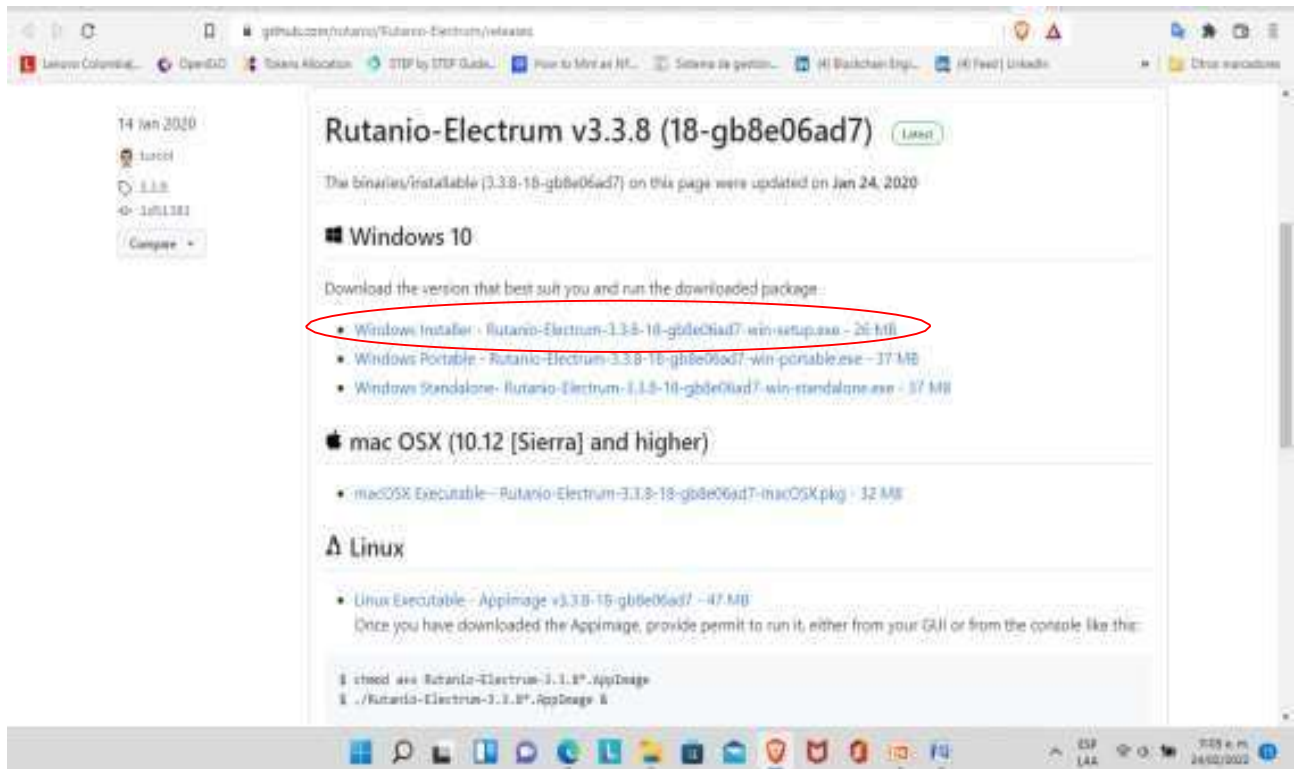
github.com/rutanio/Rutanio-Electrum/releases

Lenovo Colombia | OpenSAO | Tokens Allocation | STEP by STEP Guide | How to Mint an NF... | Sistema de gestión... | (4) Blockchain Engi... | (4) Feed | LinkedIn | Otros marcadores

14 Jan 2020
turcol
3.3.8
1af1382
Compare

Rutanio-Electrum v3.3.8 (18-gb8e06ad7) Latest

The binaries/installable (3.3.8-18-gb8e06ad7) on this page were updated on **Jan 24, 2020**

Windows 10

Download the version that best suit you and run the downloaded package

- Windows Installer - Rutanio-Electrum-3.3.8-18-gb8e06ad7-win-setup.exe - 26 MB
- Windows Portable - Rutanio-Electrum-3.3.8-18-gb8e06ad7-win-portable.exe - 37 MB
- Windows Standalone- Rutanio-Electrum-3.3.8-18-gb8e06ad7-win-standalone.exe - 37 MB

mac OSX (10.12 [Sierra] and higher)

- macOSX Executable - Rutanio-Electrum-3.3.8-18-gb8e06ad7-macOSX.pkg - 32 MB

Linux

- Linux Executable - AppImage v3.3.8-18-gb8e06ad7 - 47 MB
Once you have downloaded the AppImage, provide permit to run it, either from your GUI or from the console like this:

$ chmod a+x Rutanio-Electrum-3.3.8*.AppImage
$ ./Rutanio-Electrum-3.3.8*.AppImage &

ESP LAA
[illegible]
24/02/2022